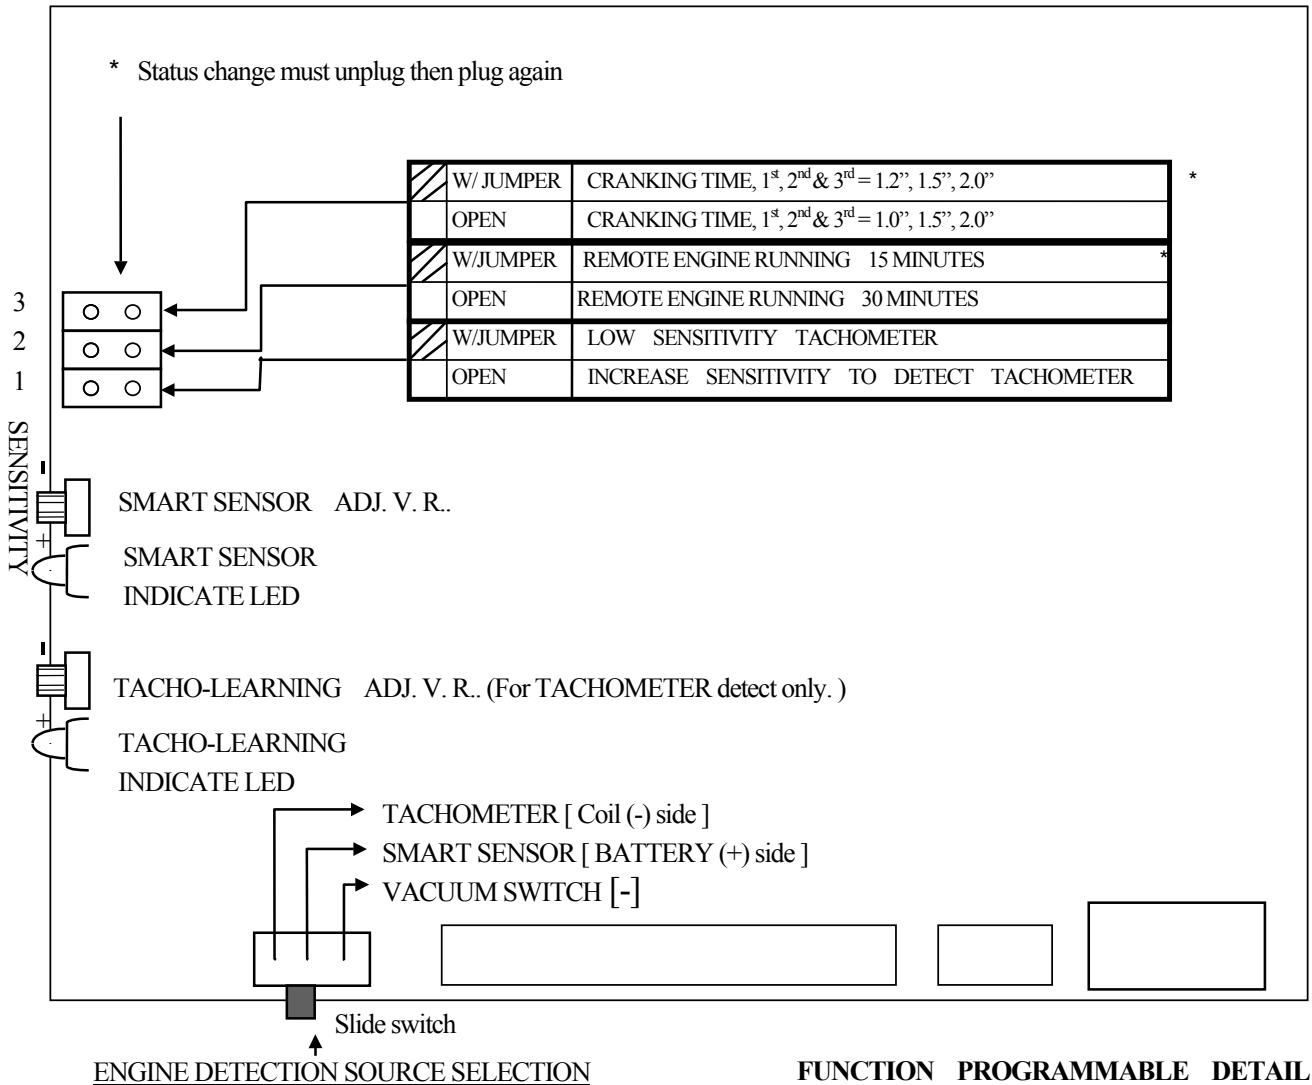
* Status change must unplug then plug again

| | | | |
|---|---|---|---|
| | W/ JUMPER | CRANKING TIME, $1^{st}$, $2^{nd}$ & $3^{rd}$ = 1.2", 1.5", 2.0" | * |
| | OPEN | CRANKING TIME, $1^{st}$, $2^{nd}$ & $3^{rd}$ = 1.0", 1.5", 2.0" | |
| | W/JUMPER | REMOTE ENGINE RUNNING 15 MINUTES | * |
| | OPEN | REMOTE ENGINE RUNNING 30 MINUTES | |
| | W/JUMPER | LOW SENSITIVITY TACHOMETER | |
| | OPEN | INCREASE SENSITIVITY TO DETECT TACHOMETER | |

3
2
1

SENSITIVITY

-
+
SMART SENSOR ADJ. V. R..

SMART SENSOR INDICATE LED

-
+
TACHO-LEARNING ADJ. V. R.. (For TACHOMETER detect only. )

TACHO-LEARNING INDICATE LED

TACHOMETER [ Coil (-) side ]
SMART SENSOR [ BATTERY (+) side ]
VACUUM SWITCH [-]

Slide switch

ENGINE DETECTION SOURCE SELECTION

FUNCTION PROGRAMMABLE DETAIL